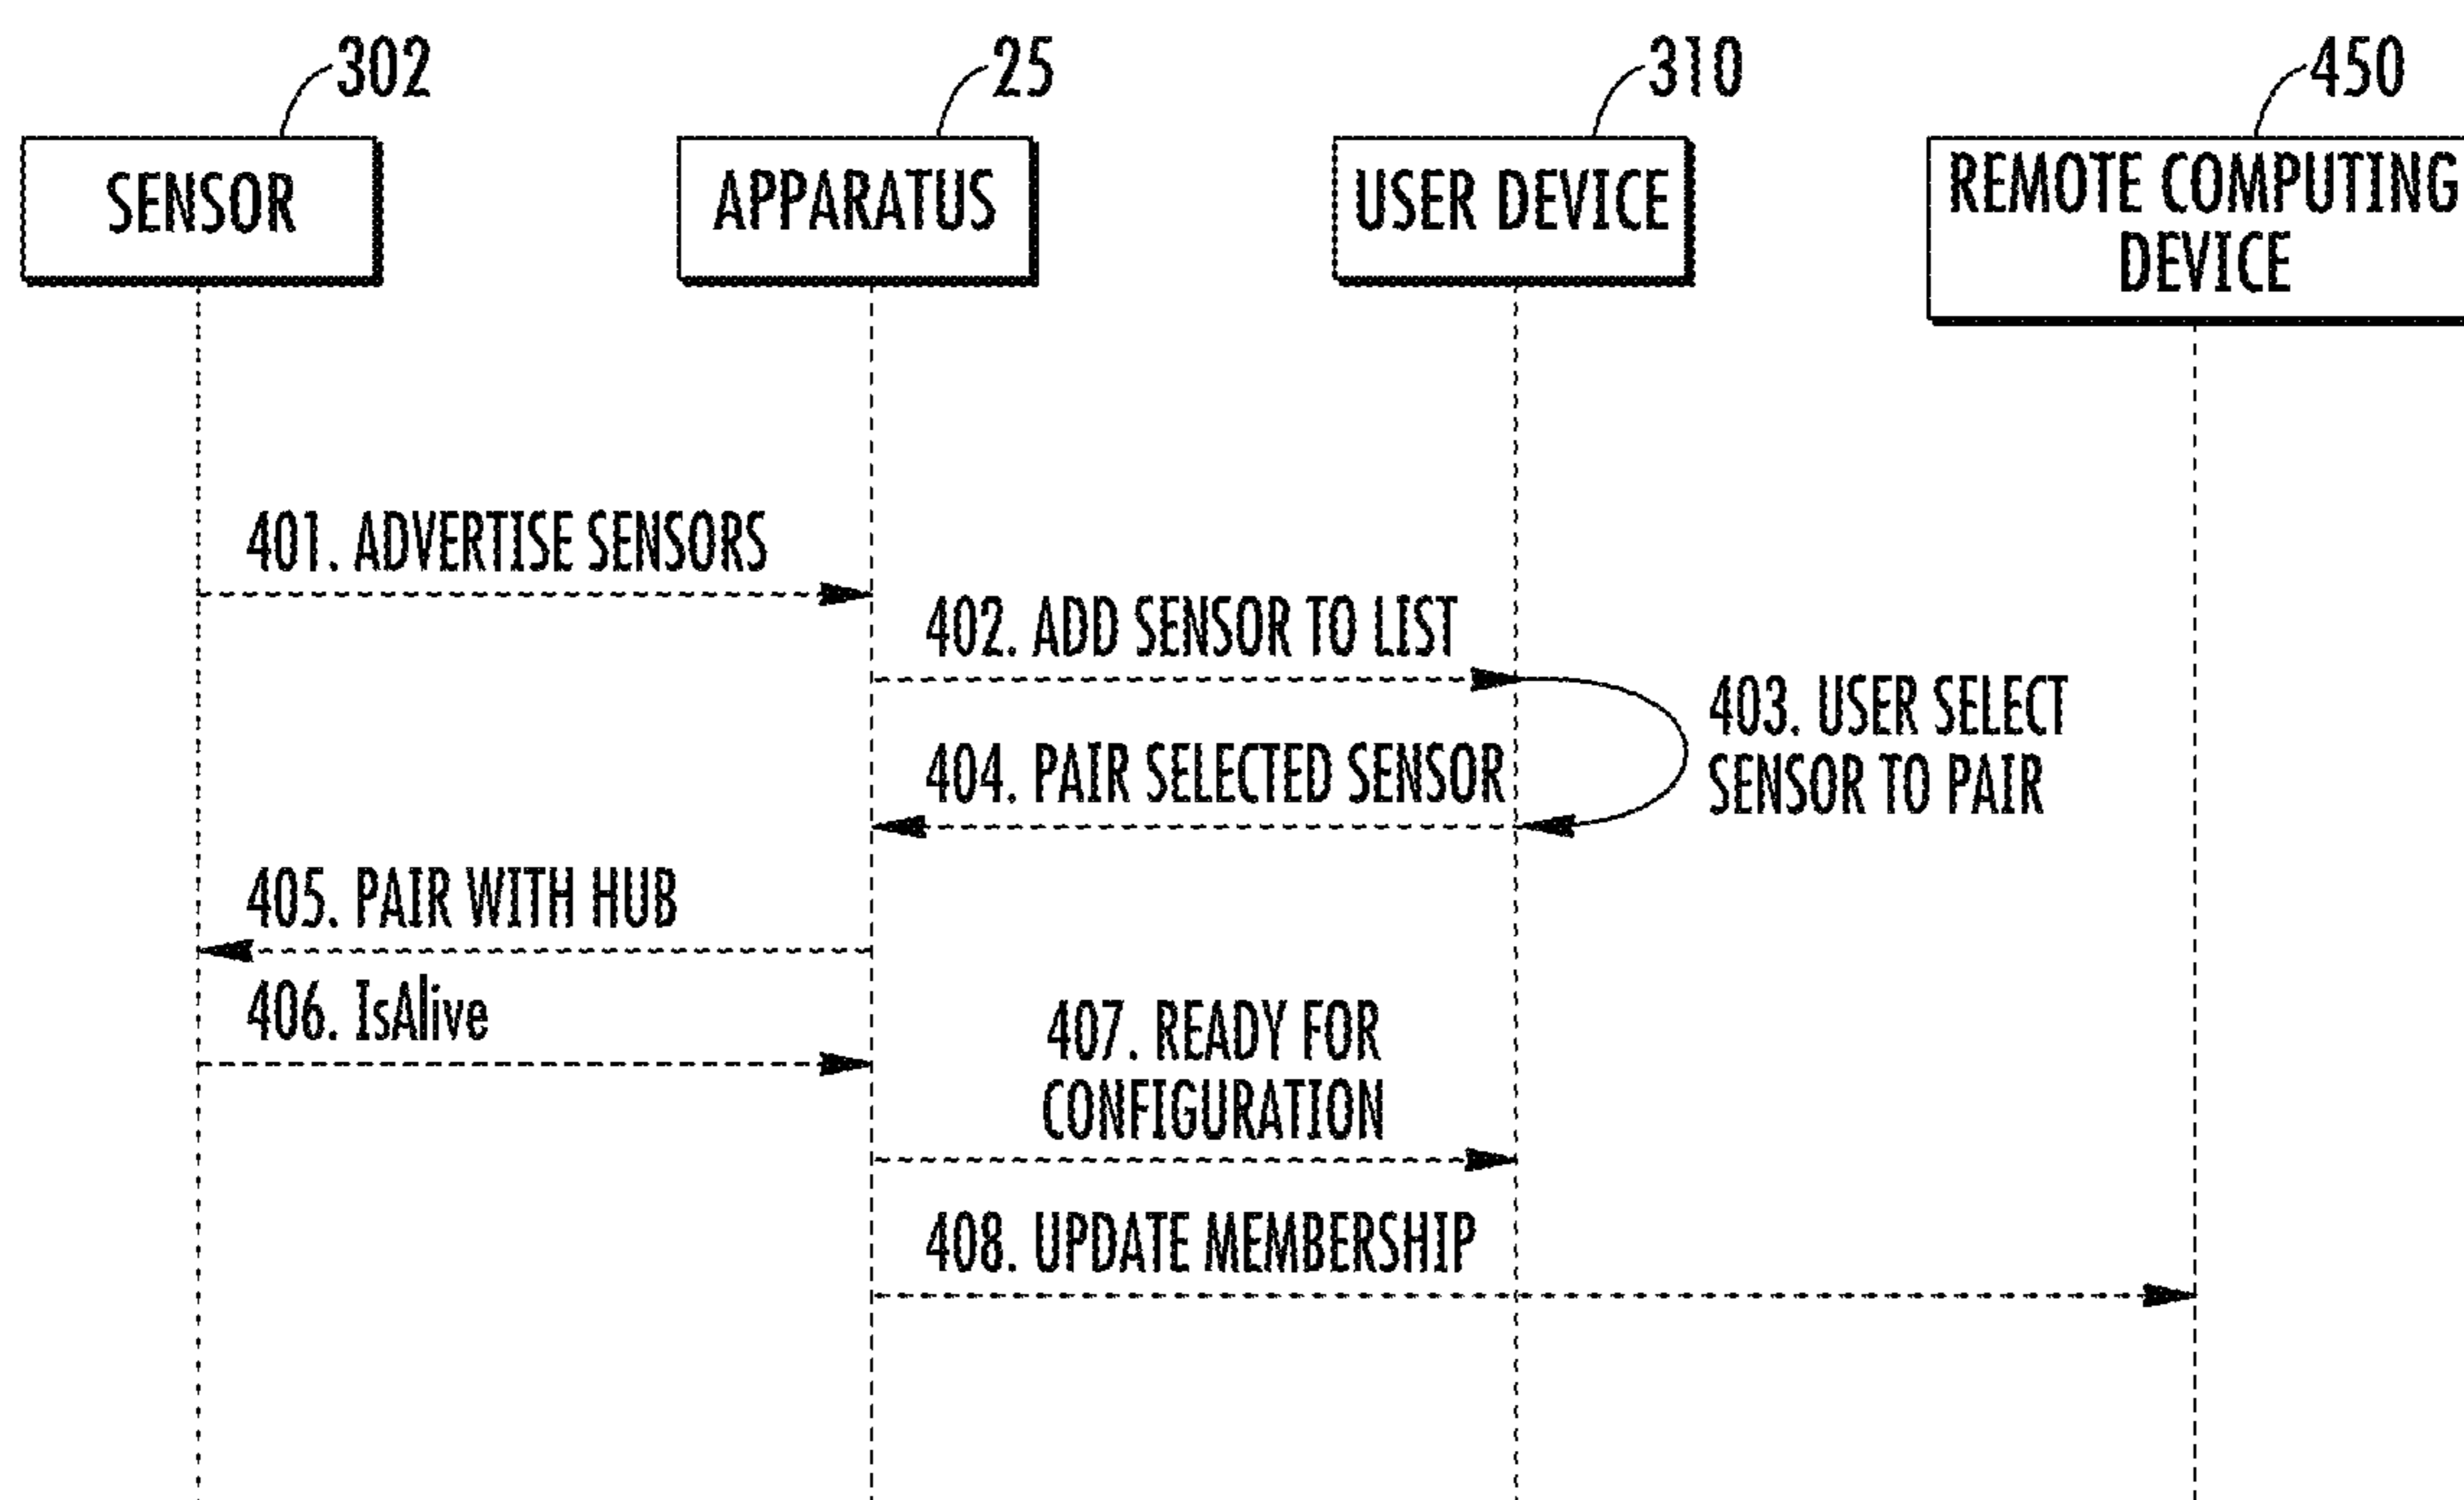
302
SENSOR

25
APPARATUS

310
USER DEVICE

450
REMOTE COMPUTING DEVICE

401. ADVERTISE SENSORS

402. ADD SENSOR TO LIST

403. USER SELECT SENSOR TO PAIR

404. PAIR SELECTED SENSOR

405. PAIR WITH HUB

406. IsAlive

407. READY FOR CONFIGURATION

408. UPDATE MEMBERSHIP